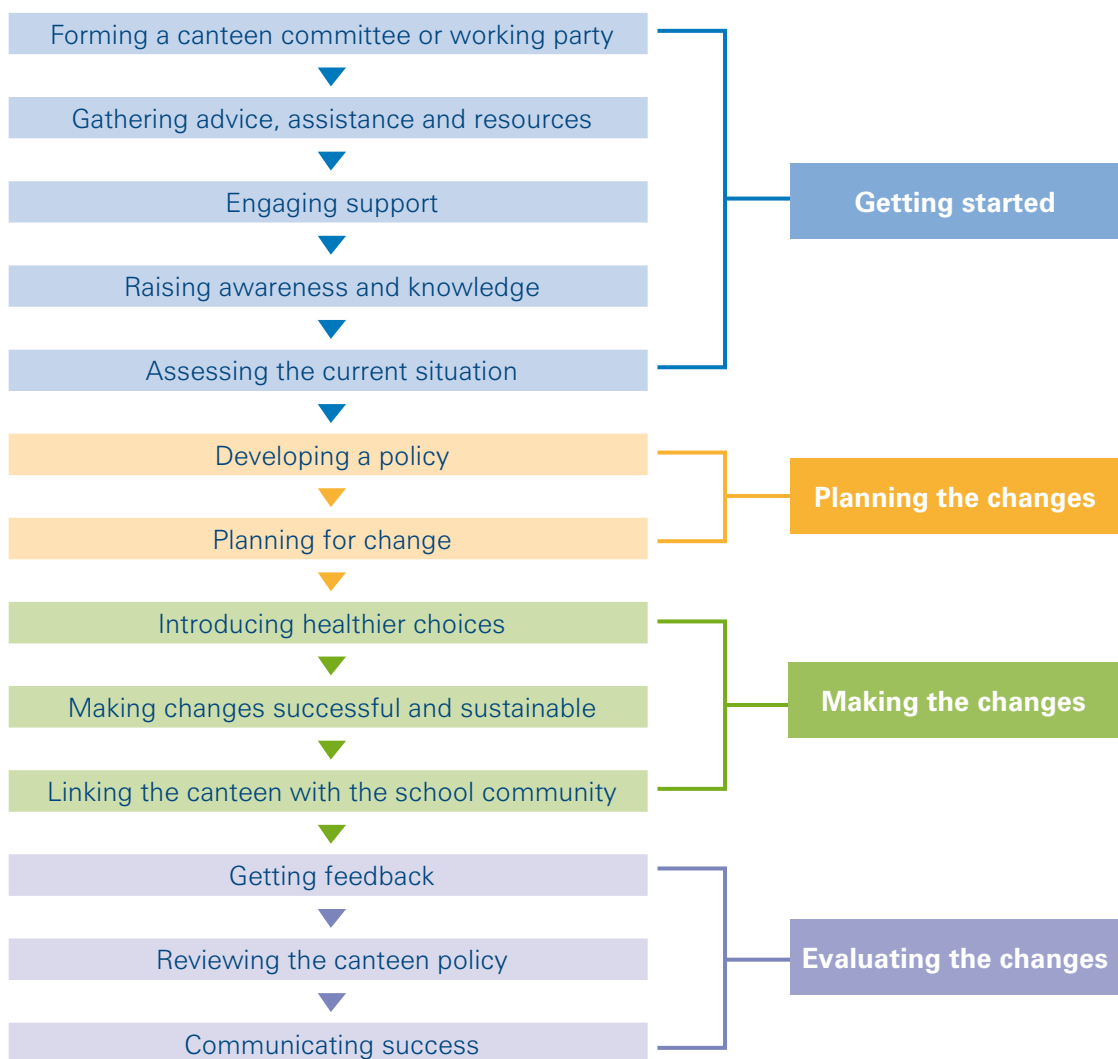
Forming a canteen committee or working party

Gathering advice, assistance and resources

Engaging support

Raising awareness and knowledge

Assessing the current situation

Getting started

Developing a policy

Planning for change

Planning the changes

Introducing healthier choices

Making changes successful and sustainable

Linking the canteen with the school community

Making the changes

Getting feedback

Reviewing the canteen policy

Communicating success

Evaluating the changes